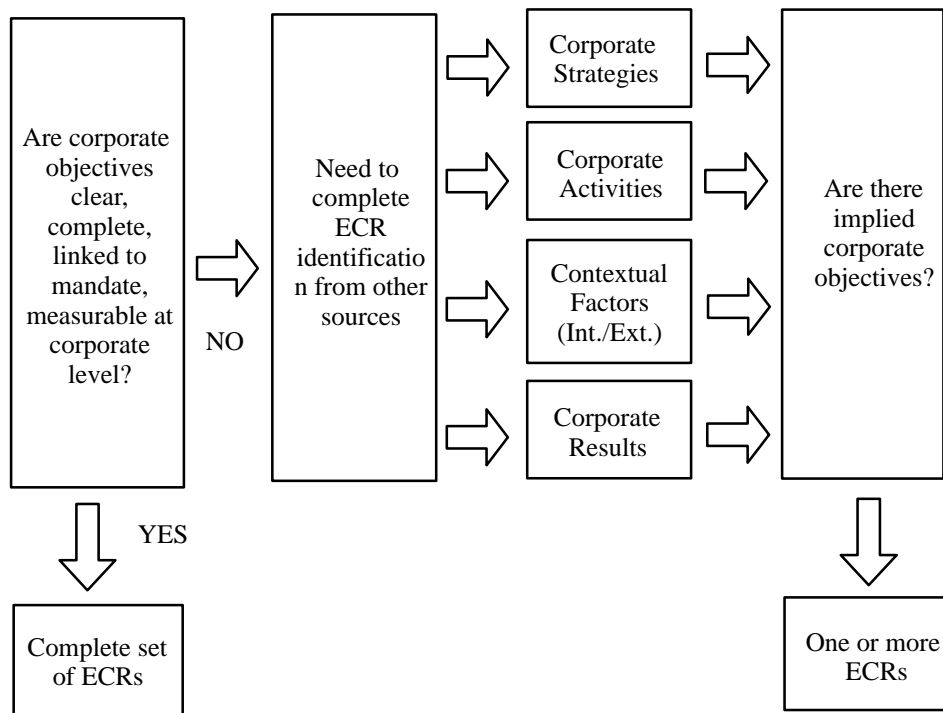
Are corporate objectives clear, complete, linked to mandate, measurable at corporate level?

NO

Need to complete ECR identificatio n from other sources

Corporate Strategies

Corporate Activities

Contextual Factors (Int./Ext.)

Corporate Results

Are there implied corporate objectives?

YES

Complete set of ECRs

One or more ECRs